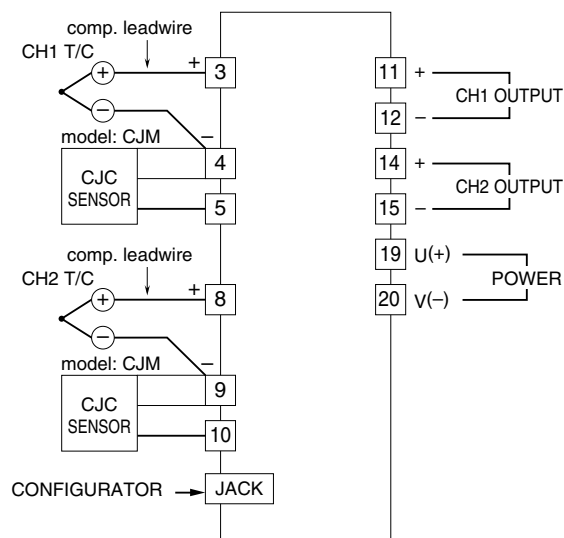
comp. leadwire
CH1 T/C
+
−
+
3
−
model: CJM
4
CJC SENSOR
5
comp. leadwire
CH2 T/C
+
−
+
8
−
model: CJM
9
CJC SENSOR
10
CONFIGURATOR
JACK
11 +
12 −
CH1 OUTPUT
14 +
15 −
CH2 OUTPUT
19 U(+)
20 V(−)
POWER